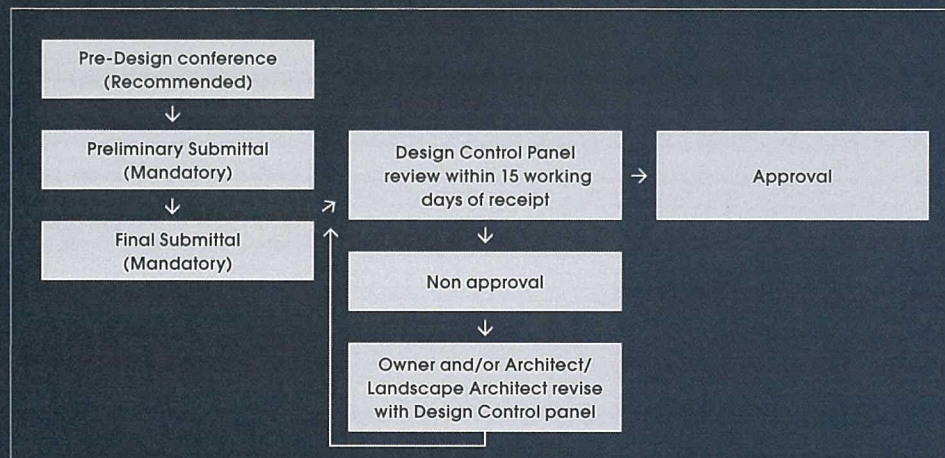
Pre-Design conference (Recommended)

Preliminary Submittal (Mandatory)

Final Submittal (Mandatory)

Design Control Panel review within 15 working days of receipt

Approval

Non approval

Owner and/or Architect/ Landscape Architect revise with Design Control panel